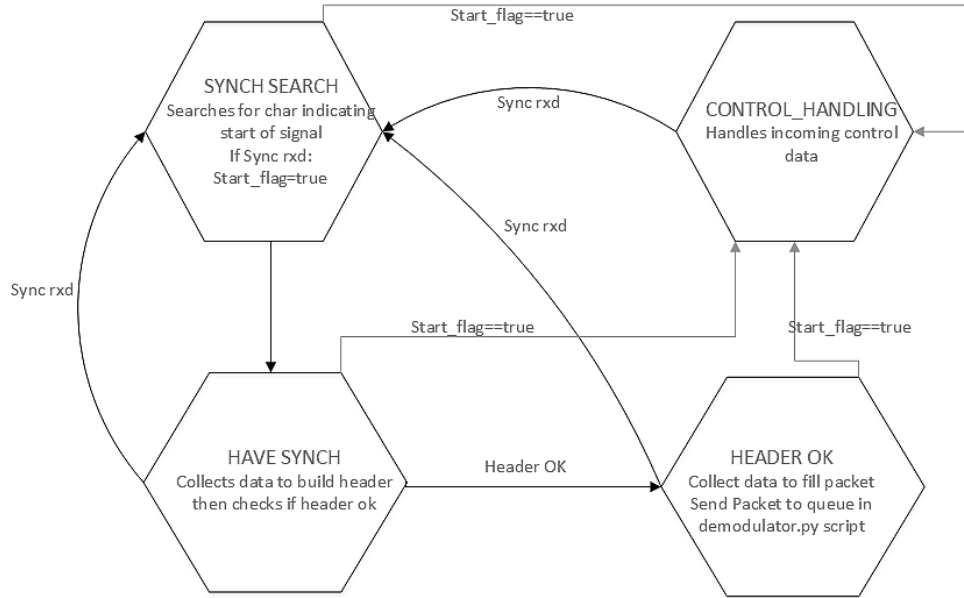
Start_flag==true

SYNCH SEARCH
Searches for char indicating start of signal
If Sync rxd:
Start_flag=true

Sync rxd

CONTROL_HANDLING
Handles incoming control data

Sync rxd

Sync rxd

Start_flag==true

Start_flag==true

HAVE SYNCH
Collects data to build header then checks if header ok

Header OK

HEADER OK
Collect data to fill packet
Send Packet to queue in demodulator.py script